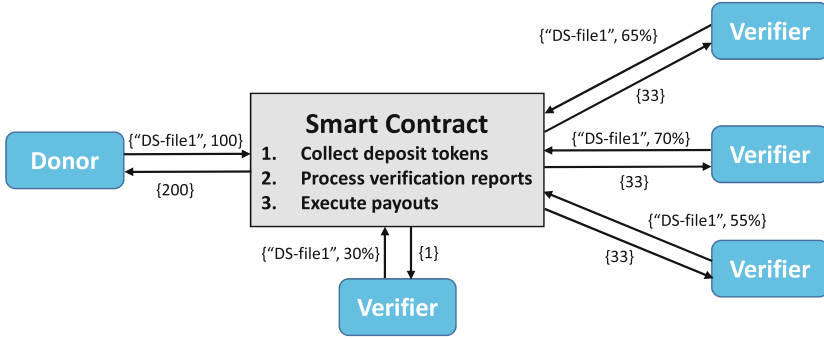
{“DS-file1”, 65%}

Verifier

{33}

Donor

{“DS-file1”, 100}

{200}

Smart Contract

1. Collect deposit tokens
2. Process verification reports
3. Execute payouts

{“DS-file1”, 70%}

Verifier

{33}

{“DS-file1”, 55%}

{33}

Verifier

{“DS-file1”, 30%}

{1}

Verifier